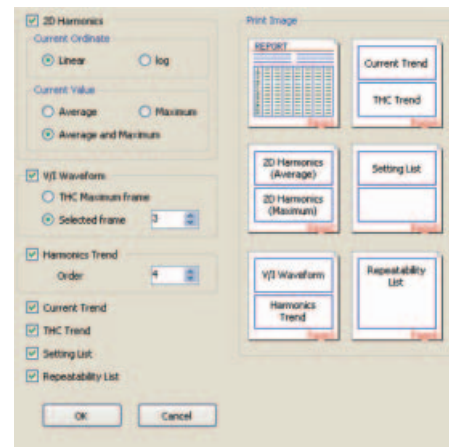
2D Harmonics
Current Ordinate
Linear
log
Current Value
Average
Maximum
Average and Maximum

V/I Waveform
THC Maximum frame
Selected frame 3

Harmonics Trend
Order 4

Current Trend
THC Trend
Setting List
Repeatability List

OK
Cancel

Print Image
REPORT
Current Trend
THC Trend
2D Harmonics (Average)
2D Harmonics (Maximum)
Setting List
V/I Waveform
Harmonics Trend
Repeatability List